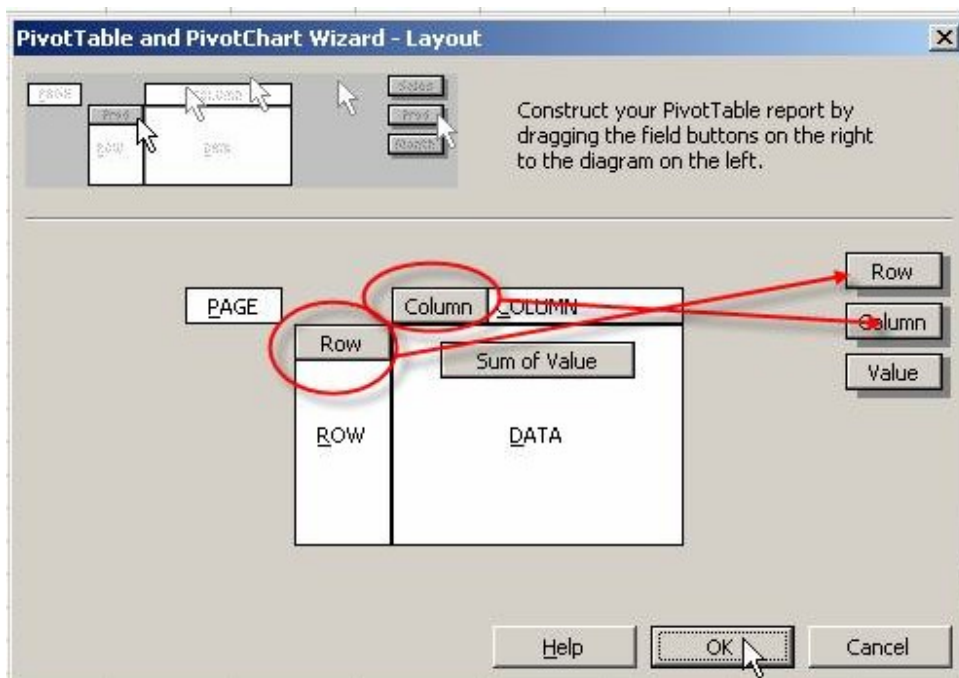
PivotTable and PivotChart Wizard - Layout

PAGE
Prod
ROW
COLUMN
DATA
Sales
Prod
Month

Construct your PivotTable report by dragging the field buttons on the right to the diagram on the left.

PAGE
Column
COLUMN
Row
Sum of Value
ROW
DATA

Row
Column
Value

Help
OK
Cancel